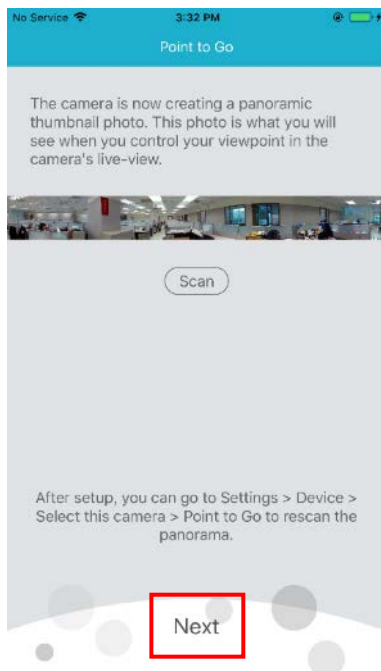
No Service 3:32 PM

Point to Go

The camera is now creating a panoramic thumbnail photo. This photo is what you will see when you control your viewpoint in the camera's live-view.

Scan

After setup, you can go to Settings > Device > Select this camera > Point to Go to rescan the panorama.

Next